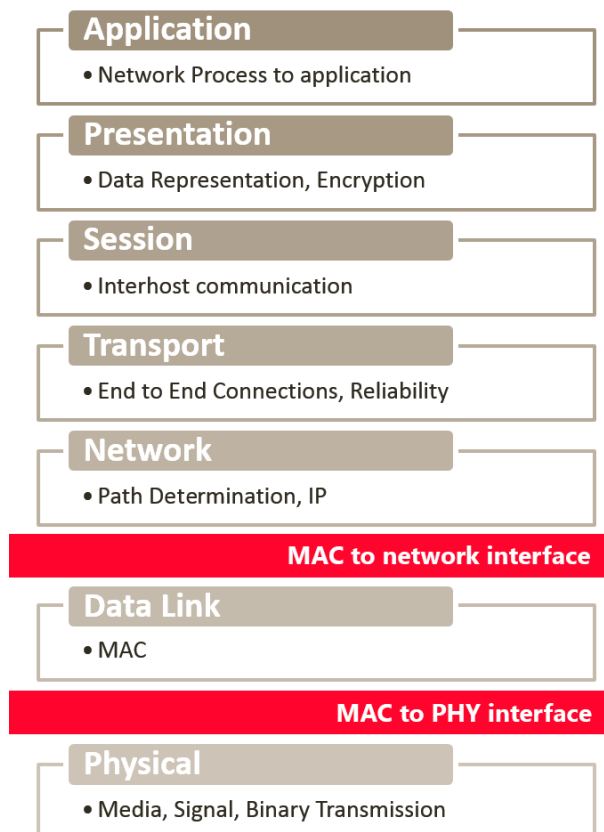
Application

• Network Process to application

Presentation

• Data Representation, Encryption

Session

• Interhost communication

Transport

• End to End Connections, Reliability

Network

• Path Determination, IP

MAC to network interface

Data Link

• MAC

MAC to PHY interface

Physical

• Media, Signal, Binary Transmission